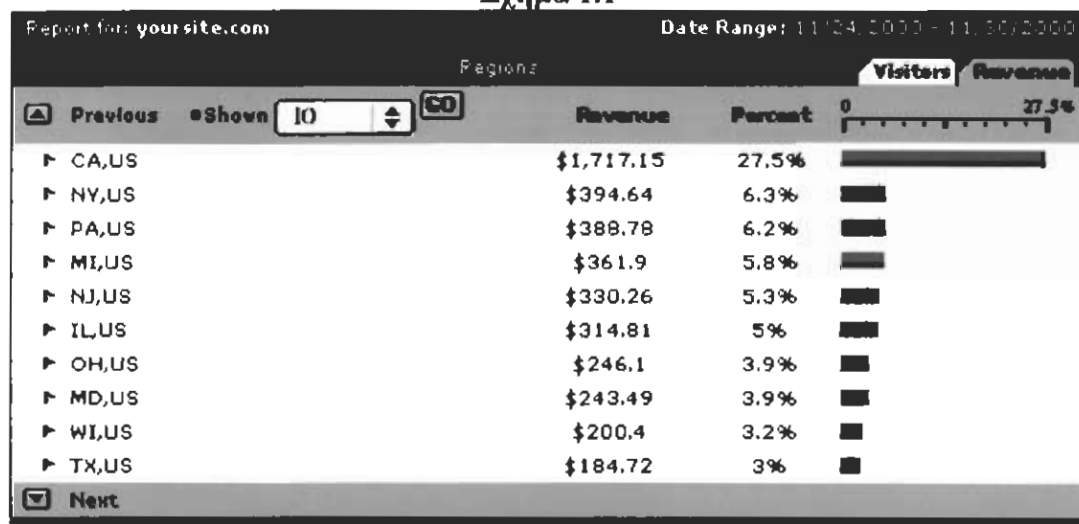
Report for: yoursite.com

Date Range: 11/24/2000 - 11/30/2000

Regions

Visitors Revenue

Previous #Shown 10 GO

| | Revenue | Percent | 0 27.5% |
|---|---|---|---|
| CA,US | \$1,717.15 | 27.5% | |
| NY,US | \$394.64 | 6.3% | |
| PA,US | \$388.78 | 6.2% | |
| MI,US | \$361.9 | 5.8% | |
| NJ,US | \$330.26 | 5.3% | |
| IL,US | \$314.81 | 5% | |
| OH,US | \$246.1 | 3.9% | |
| MD,US | \$243.49 | 3.9% | |
| WI,US | \$200.4 | 3.2% | |
| TX,US | \$184.72 | 3% | |

Next